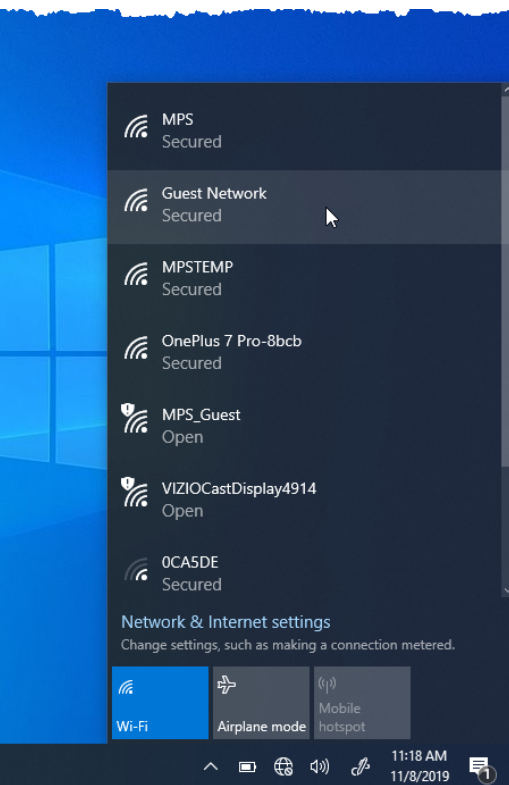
MPS
Secured

Guest Network
Secured

MPSTEMP
Secured

OnePlus 7 Pro-8bcb
Secured

MPS_Guest
Open

VIZIOCastDisplay4914
Open

0CA5DE
Secured

Network & Internet settings
Change settings, such as making a connection metered.

Wi-Fi
Airplane mode
Mobile hotspot

11:18 AM
11/8/2019
1